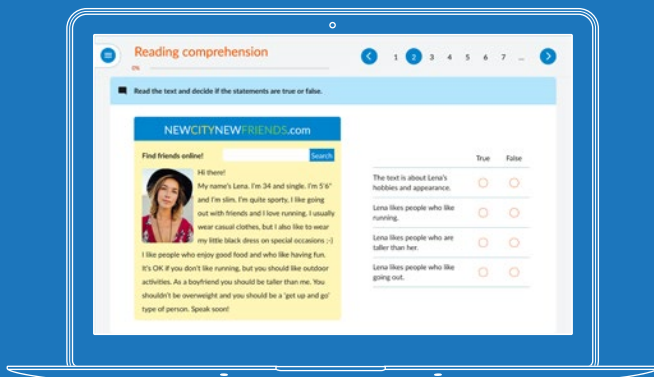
Reading comprehension

0%

1 2 3 4 5 6 7 ...

Read the text and decide if the statements are true or false.

NEWCITYNEWFRIENDS.com

Find friends online! Search

Hi there!
My name's Lena. I'm 34 and single. I'm 5'6" and I'm slim. I'm quite sporty. I like going out with friends and I love running. I usually wear casual clothes, but I also like to wear my little black dress on special occasions ;-)
I like people who enjoy good food and who like having fun. It's OK if you don't like running, but you should like outdoor activities. As a boyfriend you should be taller than me. You shouldn't be overweight and you should be a 'get up and go' type of person. Speak soon!

| | True | False |
|---|---|---|
| The text is about Lena's hobbies and appearance. | | |
| Lena likes people who like running. | | |
| Lena likes people who are taller than her. | | |
| Lena likes people who like going out. | | |